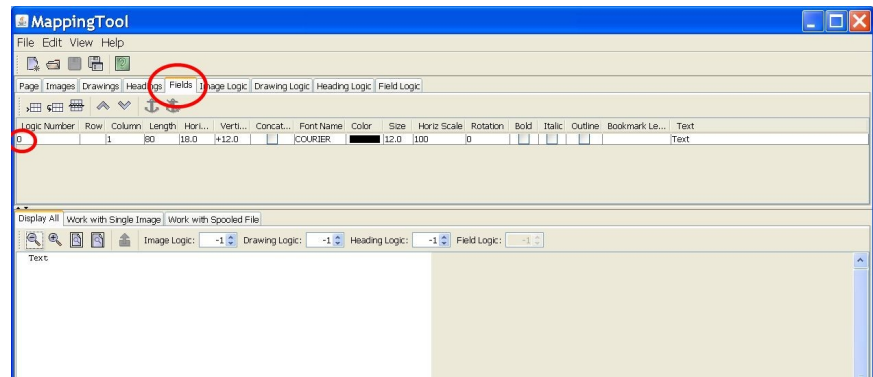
MappingTool

File Edit View Help

Page | Images | Drawings | Headings | Fields | Image Logic | Drawing Logic | Heading Logic | Field Logic

| Logic Number | Row | Column | Length | Hori... | Verti... | Concat... | Font Name | Color | Size | Horiz Scale | Rotation | Bold | Italic | Outline | Bookmark Le... | Text |
|---|---|---|---|---|---|---|---|---|---|---|---|---|---|---|---|---|
| 0 | | 1 | 80 | 18.0 | +12.0 | | COURIER | | 12.0 | 100 | 0 | | | | | Text |

Display All | Work with Single Image | Work with Spooled File

Image Logic: -1 Drawing Logic: -1 Heading Logic: -1 Field Logic: -1

Text